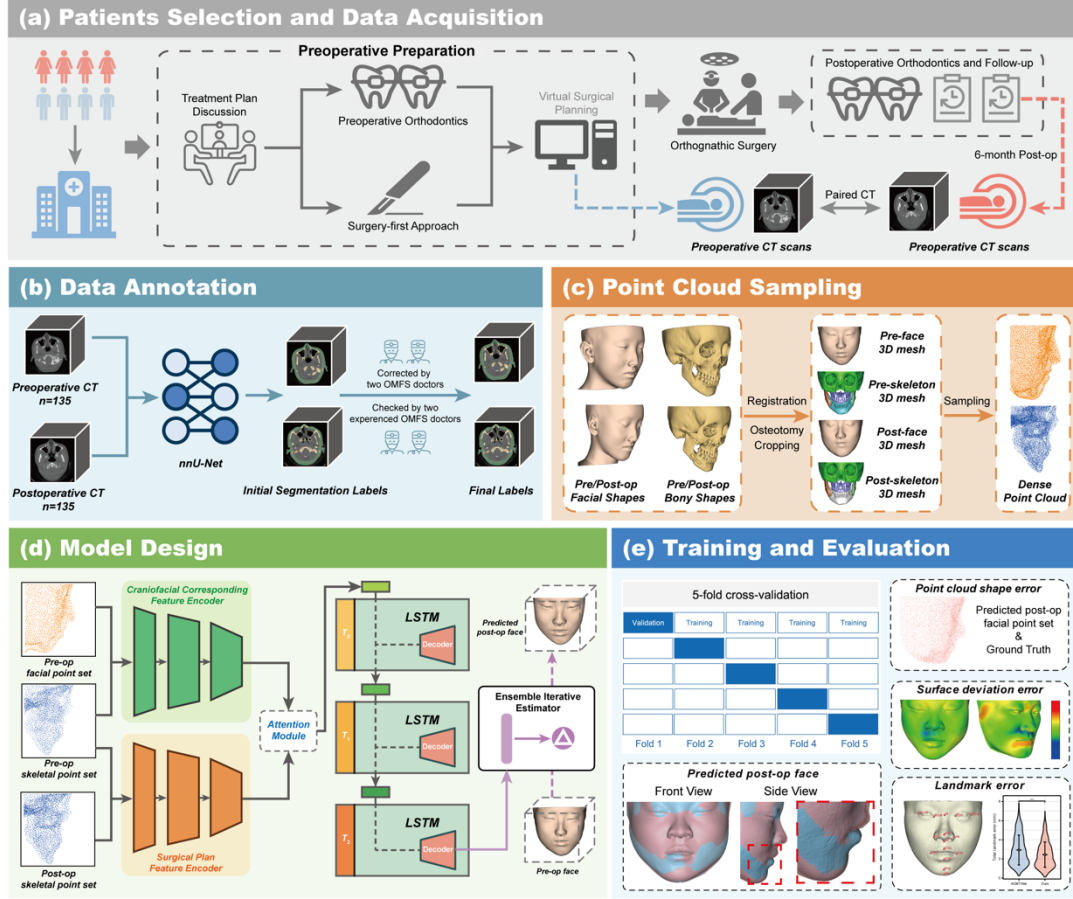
(a) Patients Selection and Data Acquisition

Preoperative Preparation

Treatment Plan Discussion

Preoperative Orthodontics

Surgery-first Approach

Virtual Surgical Planning

Orthognathic Surgery

Postoperative Orthodontics and Follow-up

6-month Post-op

Paired CT

Preoperative CT scans

Preoperative CT scans

(b) Data Annotation

Preoperative CT n=135

Postoperative CT n=135

nnU-Net

Corrected by two OMFS doctors

Checked by two experienced OMFS doctors

Initial Segmentation Labels

Final Labels

(c) Point Cloud Sampling

Pre/Post-op Facial Shapes

Pre/Post-op Bony Shapes

Registration

Osteotomy Cropping

Pre-face 3D mesh

Pre-skeleton 3D mesh

Post-face 3D mesh

Post-skeleton 3D mesh

Sampling

Dense Point Cloud

(d) Model Design

Pre-op facial point set

Pre-op skeletal point set

Post-op skeletal point set

Craniofacial Corresponding Feature Encoder

Surgical Plan Feature Encoder

Attention Module

$T_1$

$T_i$

$T_n$

LSTM

LSTM

LSTM

Decoder

Decoder

Decoder

Predicted post-op face

Ensemble Iterative Estimator

Pre-op face

(e) Training and Evaluation

5-fold cross-validation

| Validation | Training | Training | Training | Training |
|---|---|---|---|---|
| | | | | |
| | | | | |
| | | | | |
| | | | | |
| Fold 1 | Fold 2 | Fold 3 | Fold 4 | Fold 5 |

Point cloud shape error

Predicted post-op facial point set & Ground Truth

Surface deviation error

Predicted post-op face

Front View

Side View

Landmark error